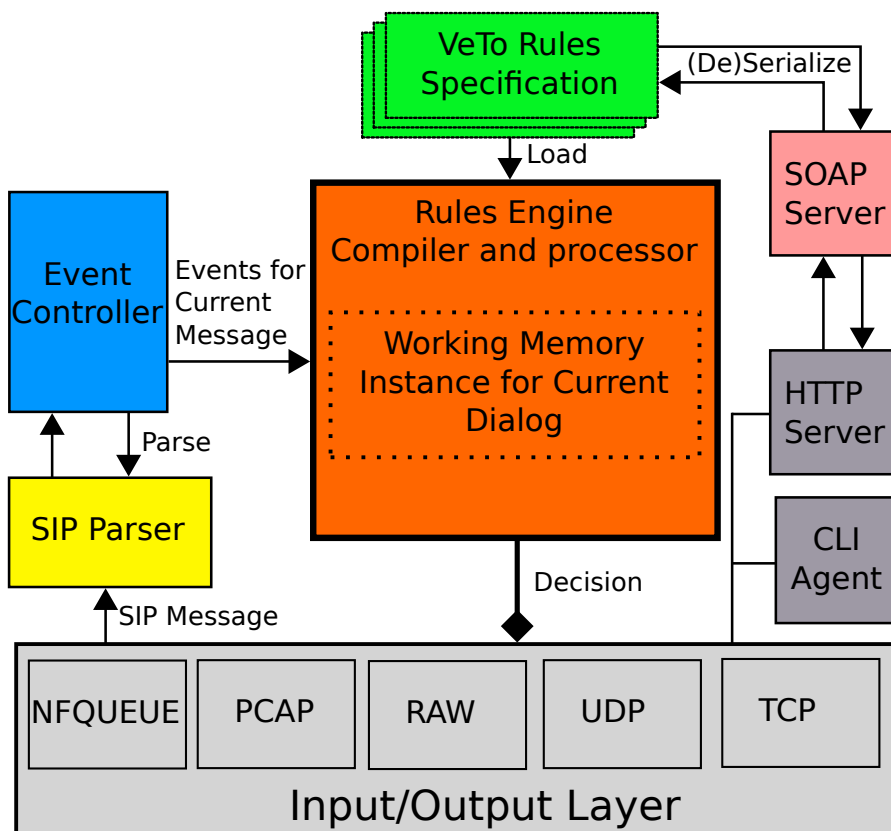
VeTo Rules Specification

(De)Serialize

Load

SOAP Server

Event Controller

Events for Current Message

Rules Engine Compiler and processor

Working Memory Instance for Current Dialog

HTTP Server

Parse

SIP Parser

CLI Agent

Decision

SIP Message

NFQUEUE

PCAP

RAW

UDP

TCP

Input/Output Layer